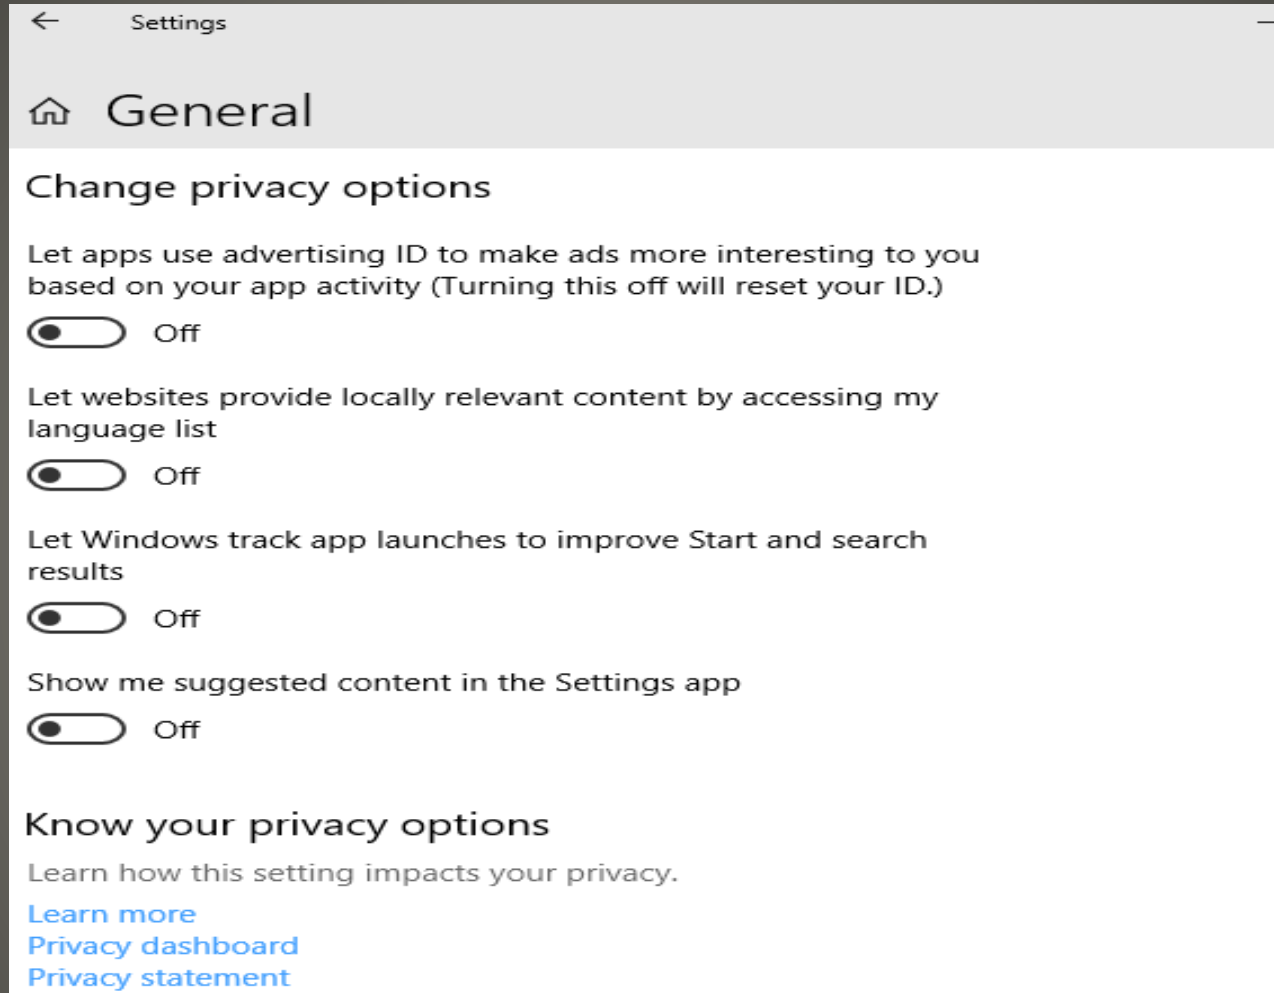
Settings

General

Change privacy options

Let apps use advertising ID to make ads more interesting to you based on your app activity (Turning this off will reset your ID.)

Off

Let websites provide locally relevant content by accessing my language list

Off

Let Windows track app launches to improve Start and search results

Off

Show me suggested content in the Settings app

Off

Know your privacy options

Learn how this setting impacts your privacy.

Learn more
Privacy dashboard
Privacy statement